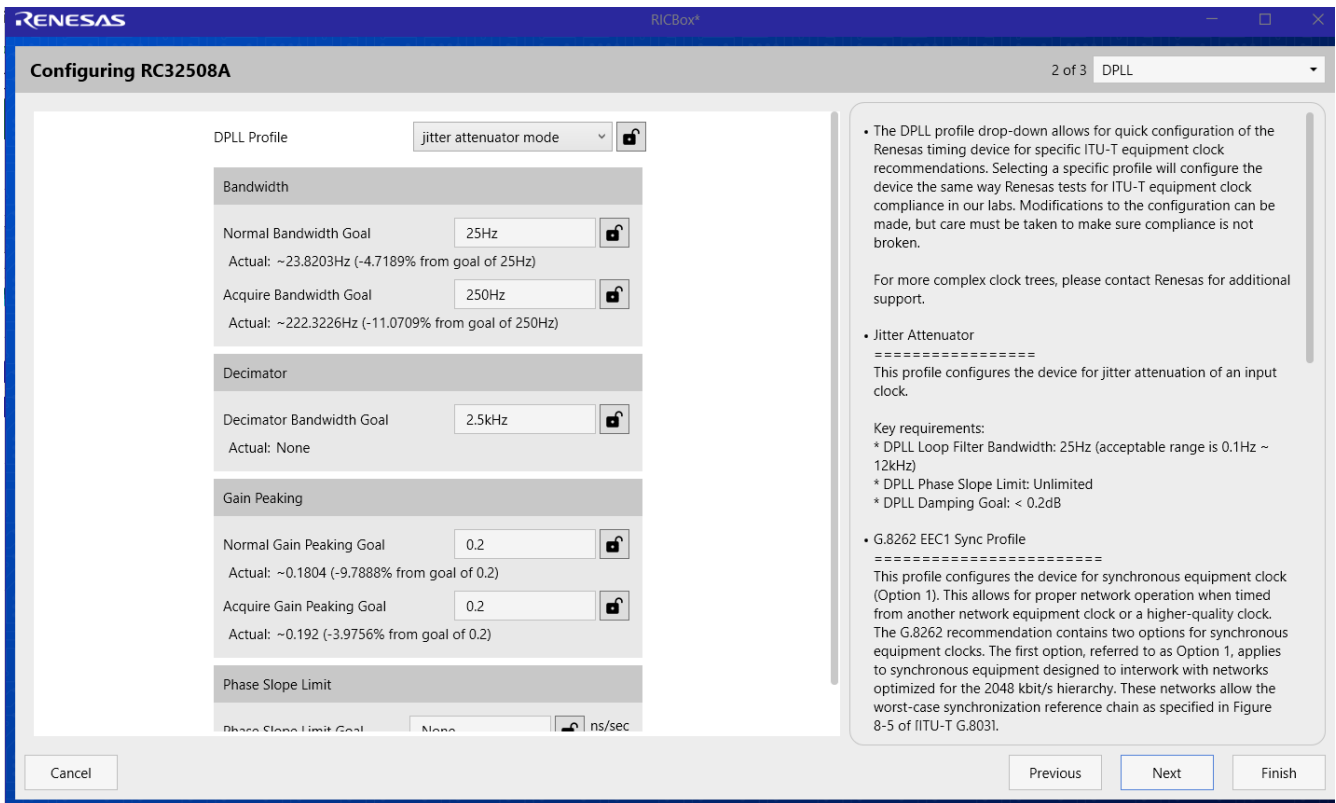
RENESAS

RICBox*

Configuring RC32508A

2 of 3 DPLL

DPLL Profile jitter attenuator mode

Bandwidth

Normal Bandwidth Goal 25Hz

Actual: ~23.8203Hz (-4.7189% from goal of 25Hz)

Acquire Bandwidth Goal 250Hz

Actual: ~222.3226Hz (-11.0709% from goal of 250Hz)

Decimator

Decimator Bandwidth Goal 2.5kHz

Actual: None

Gain Peaking

Normal Gain Peaking Goal 0.2

Actual: ~0.1804 (-9.7888% from goal of 0.2)

Acquire Gain Peaking Goal 0.2

Actual: ~0.192 (-3.9756% from goal of 0.2)

Phase Slope Limit

Phase Slope Limit Goal None ns/sec

• The DPLL profile drop-down allows for quick configuration of the Renesas timing device for specific ITU-T equipment clock recommendations. Selecting a specific profile will configure the device the same way Renesas tests for ITU-T equipment clock compliance in our labs. Modifications to the configuration can be made, but care must be taken to make sure compliance is not broken.

For more complex clock trees, please contact Renesas for additional support.

• Jitter Attenuator
=================
This profile configures the device for jitter attenuation of an input clock.

Key requirements:
* DPLL Loop Filter Bandwidth: 25Hz (acceptable range is 0.1Hz ~ 12kHz)
* DPLL Phase Slope Limit: Unlimited
* DPLL Damping Goal: < 0.2dB

• G.8262 EEC1 Sync Profile
========================
This profile configures the device for synchronous equipment clock (Option 1). This allows for proper network operation when timed from another network equipment clock or a higher-quality clock. The G.8262 recommendation contains two options for synchronous equipment clocks. The first option, referred to as Option 1, applies to synchronous equipment designed to interwork with networks optimized for the 2048 kbit/s hierarchy. These networks allow the worst-case synchronization reference chain as specified in Figure 8-5 of [ITU-T G.803].

Cancel

Previous

Next

Finish